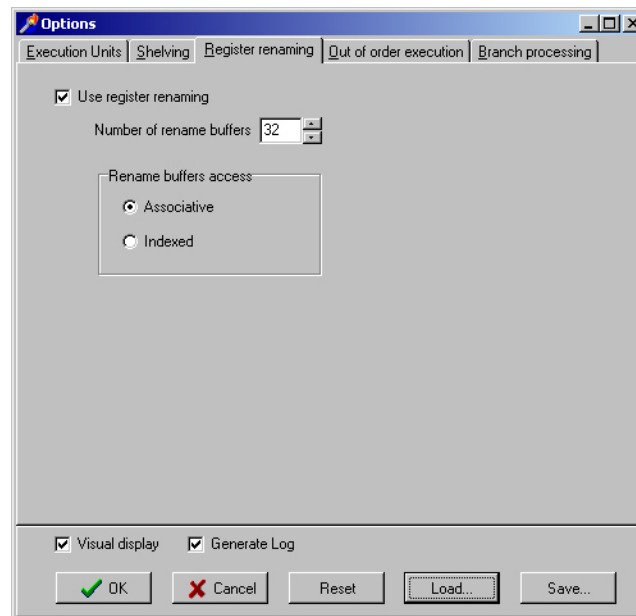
Options

Execution Units | Shelving | Register renaming | Out of order execution | Branch processing

Use register renaming

Number of rename buffers 32

Rename buffers access

Associative

Indexed

Visual display

Generate Log

OK

Cancel

Reset

Load...

Save...